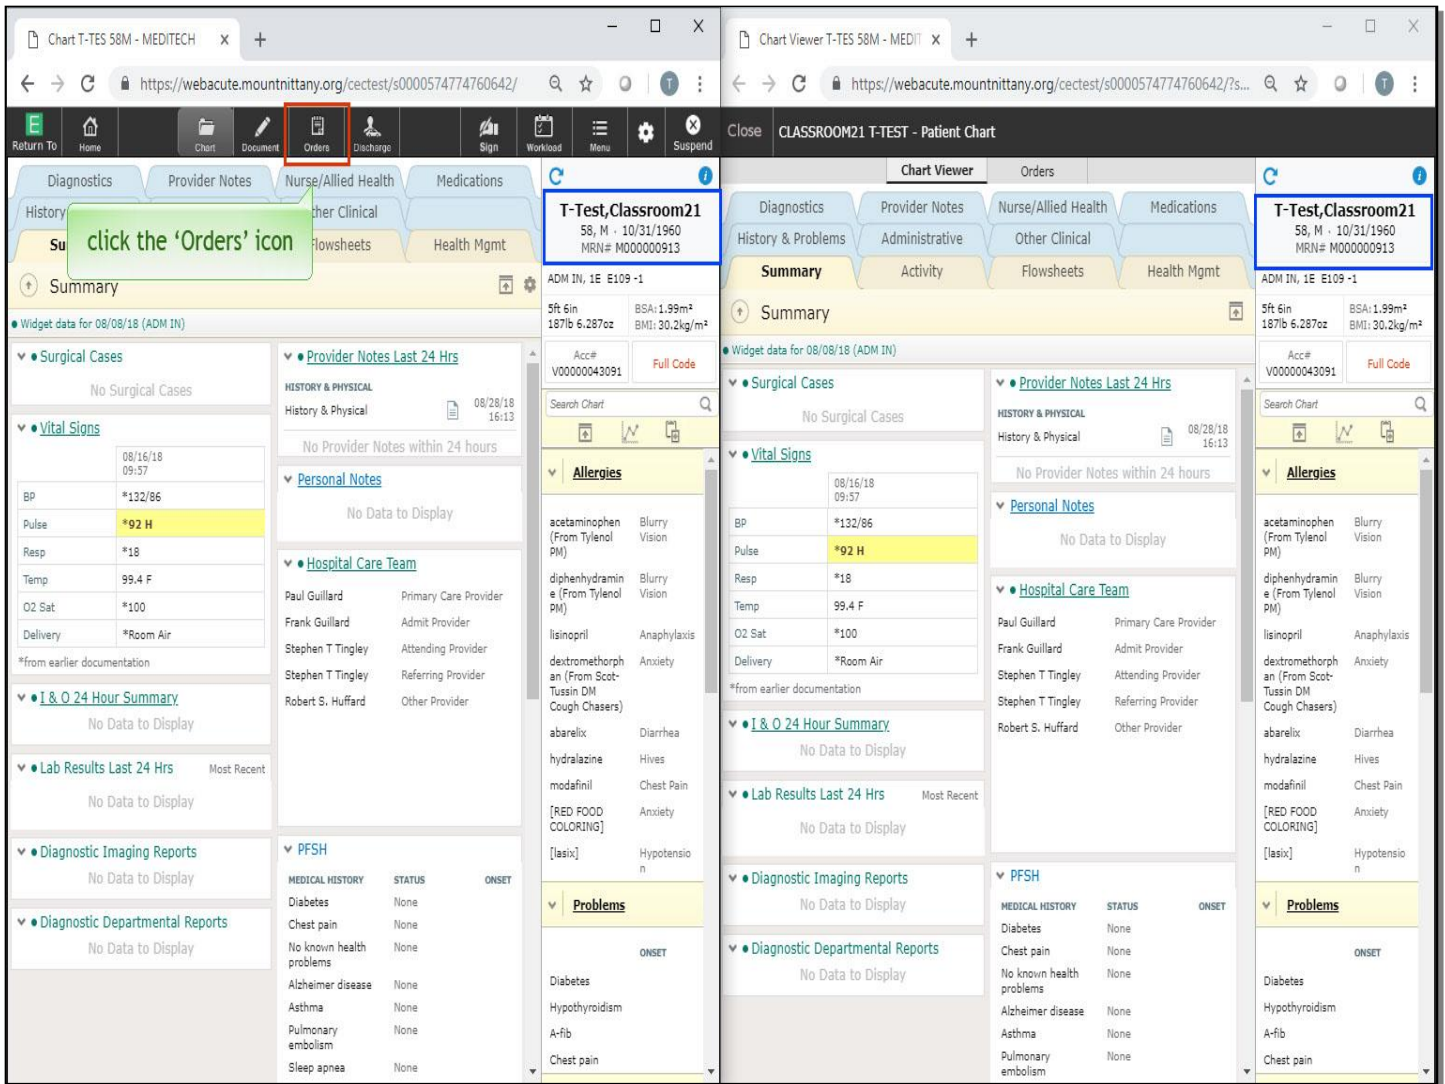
Chart T-TES 58M - MEDITECH ×
+
https://webacute.mountnittany.org/cectest/s0000574774760642/

Return To Home Chart Document Orders Discharge Sign Workload Menu Suspend

Diagnostics Provider Notes Nurse/Allied Health Medications
History Other Clinical
Su Flowsheets Health Mgmt

click the 'Orders' icon

Summary
Widget data for 08/08/18 (ADM IN)

Surgical Cases
No Surgical Cases

Vital Signs

| | 08/16/18 09:57 |
|---|---|
| BP | *132/86 |
| Pulse | *92 H |
| Resp | *18 |
| Temp | 99.4 F |
| O2 Sat | *100 |
| Delivery | *Room Air |

*from earlier documentation

I & O 24 Hour Summary
No Data to Display

Lab Results Last 24 Hrs Most Recent
No Data to Display

Diagnostic Imaging Reports
No Data to Display

Diagnostic Departmental Reports
No Data to Display

Provider Notes Last 24 Hrs
HISTORY & PHYSICAL
History & Physical 08/28/18 16:13
No Provider Notes within 24 hours

Personal Notes
No Data to Display

Hospital Care Team

| | |
|---|---|
| Paul Guillard | Primary Care Provider |
| Frank Guillard | Admit Provider |
| Stephen T Tingley | Attending Provider |
| Stephen T Tingley | Referring Provider |
| Robert S. Huffard | Other Provider |

PFSH

| MEDICAL HISTORY | STATUS | ONSET |
|---|---|---|
| Diabetes | None | |
| Chest pain | None | |
| No known health problems | None | |
| Alzheimer disease | None | |
| Asthma | None | |
| Pulmonary embolism | None | |
| Sleep apnea | None | |

T-Test,Classroom21
58, M · 10/31/1960
MRN# M000000913
ADM IN, 1E E109 -1
5ft 6in 187lb 6.287oz
BSA: 1.99m²
BMI: 30.2kg/m²
Acc# V00000043091
Full Code
Search Chart

Allergies

| | |
|---|---|
| acetaminophen (From Tylenol PM) | Blurry Vision |
| diphenhydramine (From Tylenol PM) | Blurry Vision |
| lisinopril | Anaphylaxis |
| dextromethorphan (From Scot-Tussin DM Cough Chasers) | Anxiety |
| abarelix | Diarrhea |
| hydralazine | Hives |
| modafinil | Chest Pain |
| [RED FOOD COLORING] | Anxiety |
| [lasix] | Hypotension |

Problems
ONSET
Diabetes
Hypothyroidism
A-fib
Chest pain

Chart Viewer T-TES 58M - MEDIT ×
+
https://webacute.mountnittany.org/cectest/s0000574774760642/?s...

Close CLASSROOM21 T-TEST - Patient Chart
Chart Viewer Orders

Diagnostics Provider Notes Nurse/Allied Health Medications
History & Problems Administrative Other Clinical
Summary Activity Flowsheets Health Mgmt

Summary
Widget data for 08/08/18 (ADM IN)

Surgical Cases
No Surgical Cases

Vital Signs

| | 08/16/18 09:57 |
|---|---|
| BP | *132/86 |
| Pulse | *92 H |
| Resp | *18 |
| Temp | 99.4 F |
| O2 Sat | *100 |
| Delivery | *Room Air |

*from earlier documentation

I & O 24 Hour Summary
No Data to Display

Lab Results Last 24 Hrs Most Recent
No Data to Display

Diagnostic Imaging Reports
No Data to Display

Diagnostic Departmental Reports
No Data to Display

Provider Notes Last 24 Hrs
HISTORY & PHYSICAL
History & Physical 08/28/18 16:13
No Provider Notes within 24 hours

Personal Notes
No Data to Display

Hospital Care Team

| | |
|---|---|
| Paul Guillard | Primary Care Provider |
| Frank Guillard | Admit Provider |
| Stephen T Tingley | Attending Provider |
| Stephen T Tingley | Referring Provider |
| Robert S. Huffard | Other Provider |

PFSH

| MEDICAL HISTORY | STATUS | ONSET |
|---|---|---|
| Diabetes | None | |
| Chest pain | None | |
| No known health problems | None | |
| Alzheimer disease | None | |
| Asthma | None | |
| Pulmonary embolism | None | |

T-Test,Classroom21
58, M · 10/31/1960
MRN# M000000913
ADM IN, 1E E109 -1
5ft 6in 187lb 6.287oz
BSA: 1.99m²
BMI: 30.2kg/m²
Acc# V00000043091
Full Code
Search Chart

Allergies

| | |
|---|---|
| acetaminophen (From Tylenol PM) | Blurry Vision |
| diphenhydramine (From Tylenol PM) | Blurry Vision |
| lisinopril | Anaphylaxis |
| dextromethorphan (From Scot-Tussin DM Cough Chasers) | Anxiety |
| abarelix | Diarrhea |
| hydralazine | Hives |
| modafinil | Chest Pain |
| [RED FOOD COLORING] | Anxiety |
| [lasix] | Hypotension |

Problems
ONSET
Diabetes
Hypothyroidism
A-fib
Chest pain